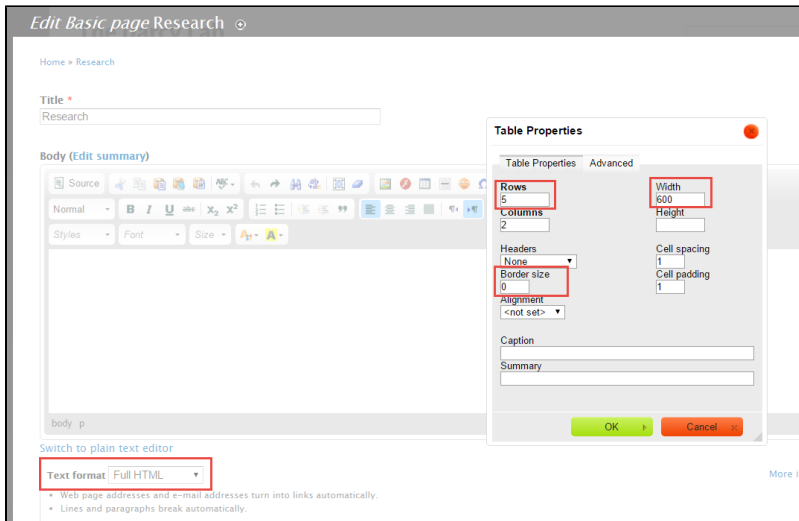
Edit Basic page Research

Home » Research

Title *
Research

Body (Edit summary)

Source

Normal B I U abc $x_2$ $x^2$

Styles Font Size

body p

Switch to plain text editor

Text format Full HTML

More i

• Web page addresses and e-mail addresses turn into links automatically.
• Lines and paragraphs break automatically.

Table Properties

Table Properties Advanced

Rows
5
Columns
2

Width
600
Height

Headers
None

Cell spacing
1

Border size
0

Cell padding
1

Alignment
<not set>

Caption

Summary

OK Cancel